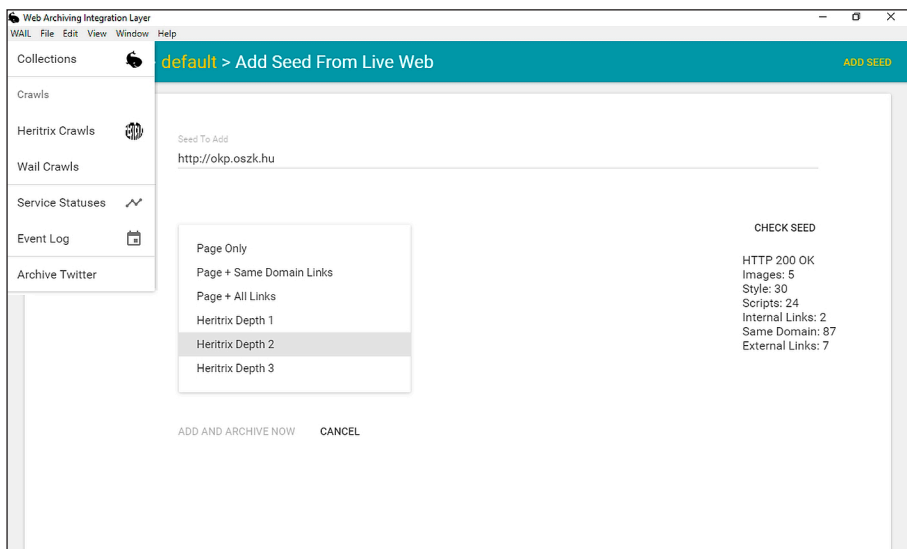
Web Archiving Integration Layer

WAIL File Edit View Window Help

Collections

Crawls

Heritrix Crawls

Wail Crawls

Service Statuses

Event Log

Archive Twitter

default > Add Seed From Live Web

ADD SEED

Seed To Add

http://okp.oszk.hu

CHECK SEED

Page Only

Page + Same Domain Links

Page + All Links

Heritrix Depth 1

Heritrix Depth 2

Heritrix Depth 3

HTTP 200 OK
Images: 5
Style: 30
Scripts: 24
Internal Links: 2
Same Domain: 87
External Links: 7

ADD AND ARCHIVE NOW

CANCEL